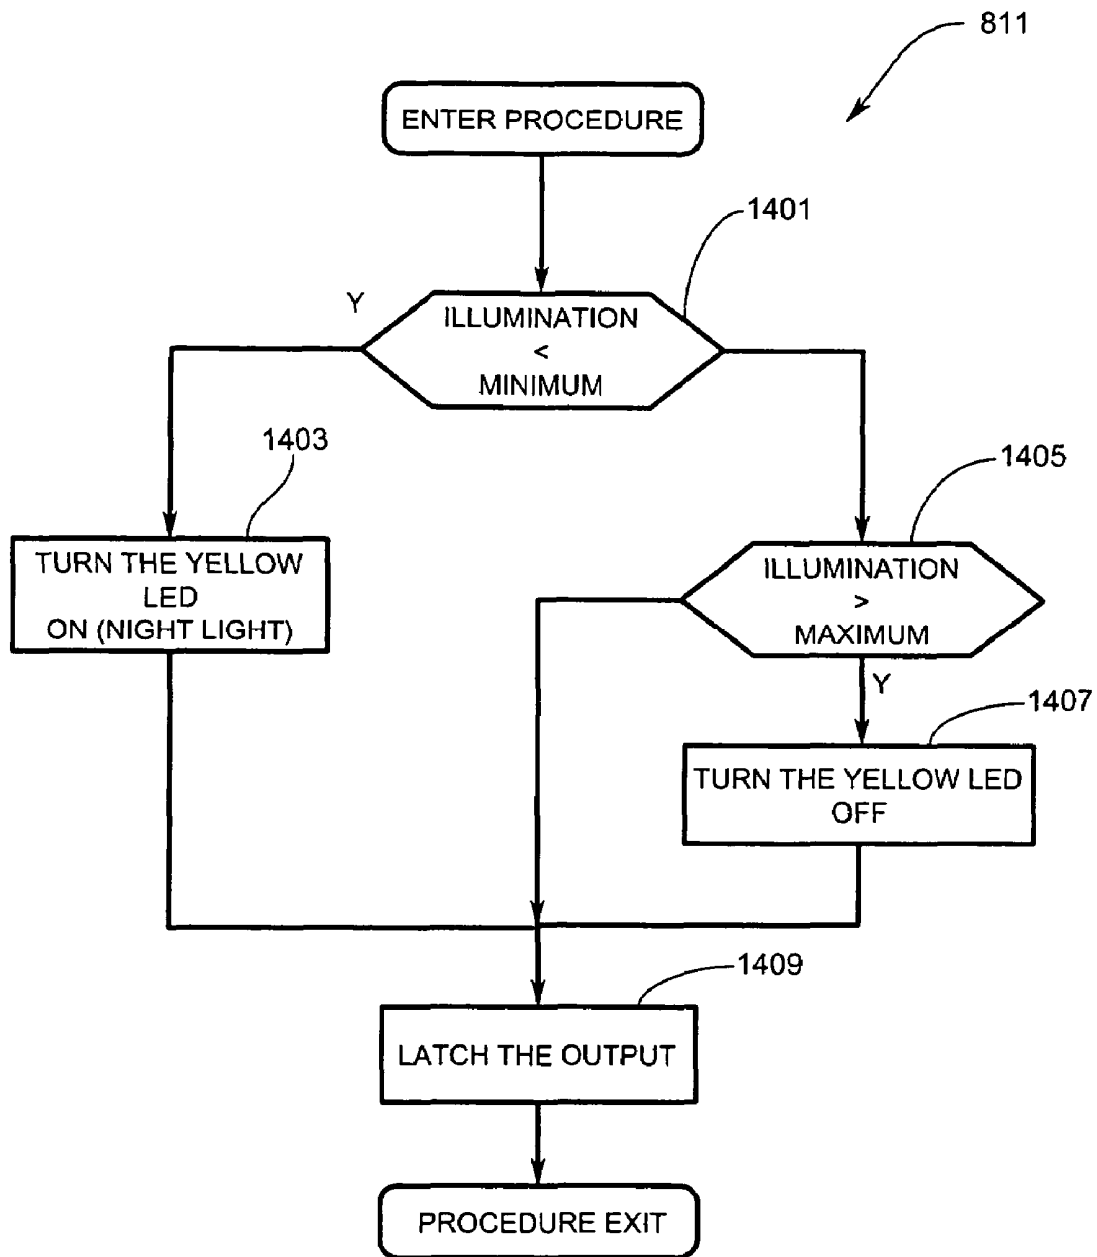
811

ENTER PROCEDURE

1401

Y

ILLUMINATION
<
MINIMUM

1403

TURN THE YELLOW LED ON (NIGHT LIGHT)

1405

ILLUMINATION
>
MAXIMUM

Y

1407

TURN THE YELLOW LED OFF

1409

LATCH THE OUTPUT

PROCEDURE EXIT